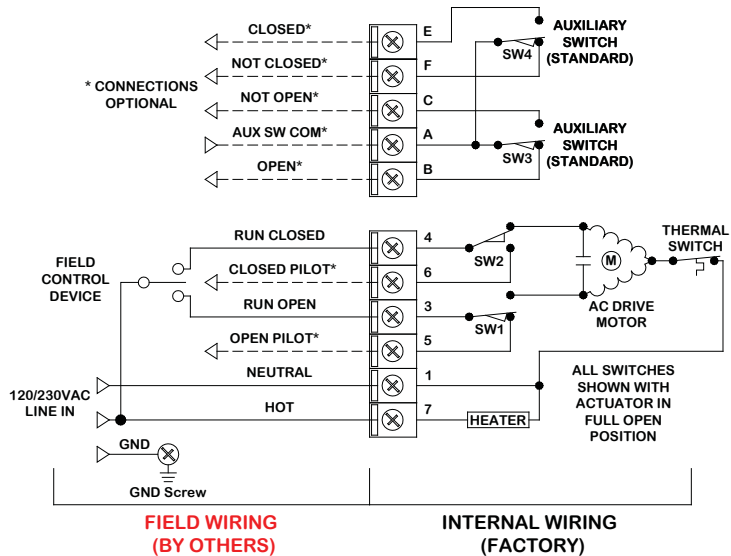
CLOSED*
NOT CLOSED*
NOT OPEN*
AUX SW COM*
OPEN*
* CONNECTIONS OPTIONAL
E
F
C
A
B
SW4
SW3
AUXILIARY SWITCH (STANDARD)
AUXILIARY SWITCH (STANDARD)

FIELD CONTROL DEVICE
RUN CLOSED
CLOSED PILOT*
RUN OPEN
OPEN PILOT*
NEUTRAL
HOT
120/230VAC LINE IN
GND
GND Screw
4
6
3
5
1
7
SW2
SW1
M
AC DRIVE MOTOR
THERMAL SWITCH
HEATER
ALL SWITCHES SHOWN WITH ACTUATOR IN FULL OPEN POSITION

FIELD WIRING (BY OTHERS)
INTERNAL WIRING (FACTORY)